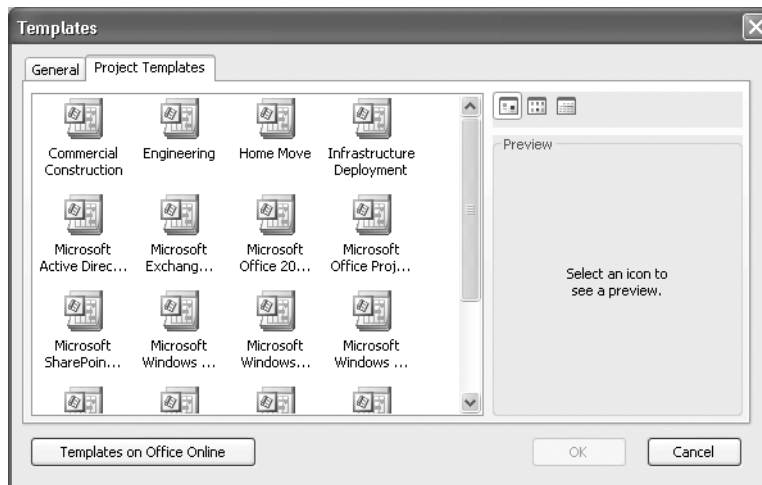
Templates

General | Project Templates

Commercial Construction
Engineering
Home Move
Infrastructure Deployment
Microsoft Active Direc...
Microsoft Exchang...
Microsoft Office 20...
Microsoft Office Proj...
Microsoft SharePoin...
Microsoft Windows ...
Microsoft Windows...
Microsoft Windows ...

Preview

Select an icon to see a preview.

Templates on Office Online

OK

Cancel